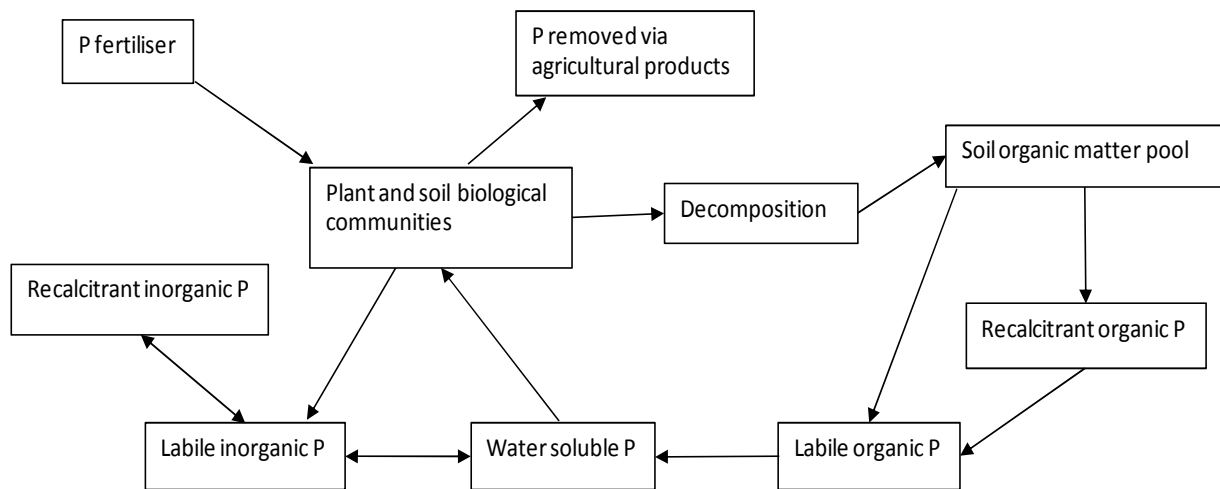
P fertiliser

P removed via agricultural products

Plant and soil biological communities

Decomposition

Soil organic matter pool

Recalcitrant inorganic P

Recalcitrant organic P

Labile inorganic P

Water soluble P

Labile organic P